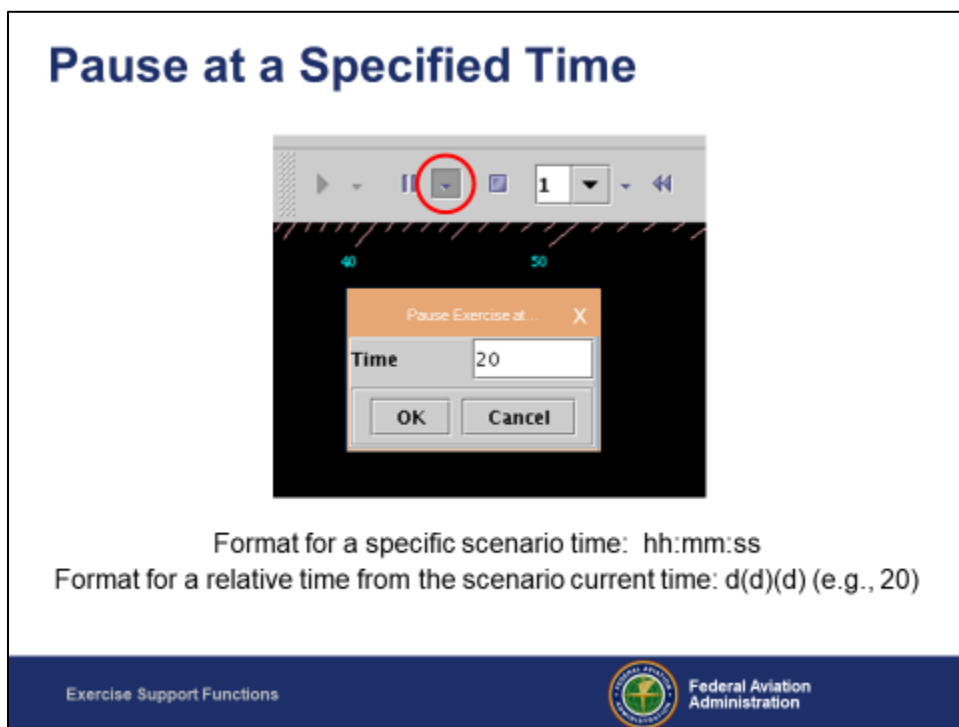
Pause at a Specified Time

1

40

50

Pause Exercise at...

X

Time

20

OK

Cancel

Format for a specific scenario time: hh:mm:ss

Format for a relative time from the scenario current time: d(d)(d) (e.g., 20)

Exercise Support Functions

Federal Aviation Administration